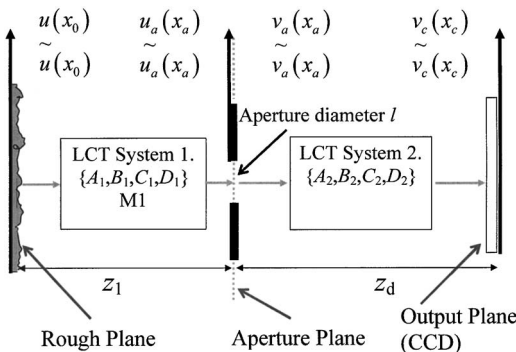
$u(x_0)$
$\tilde{u}(x_0)$

$u_a(x_a)$
$\tilde{u}_a(x_a)$

$v_a(x_a)$
$\tilde{v}_a(x_a)$

$v_c(x_c)$
$\tilde{v}_c(x_c)$

Aperture diameter $l$

LCT System 1.
$\{A_1,B_1,C_1,D_1\}$
M1

LCT System 2.
$\{A_2,B_2,C_2,D_2\}$

$z_1$

$z_d$

Rough Plane

Aperture Plane

Output Plane (CCD)